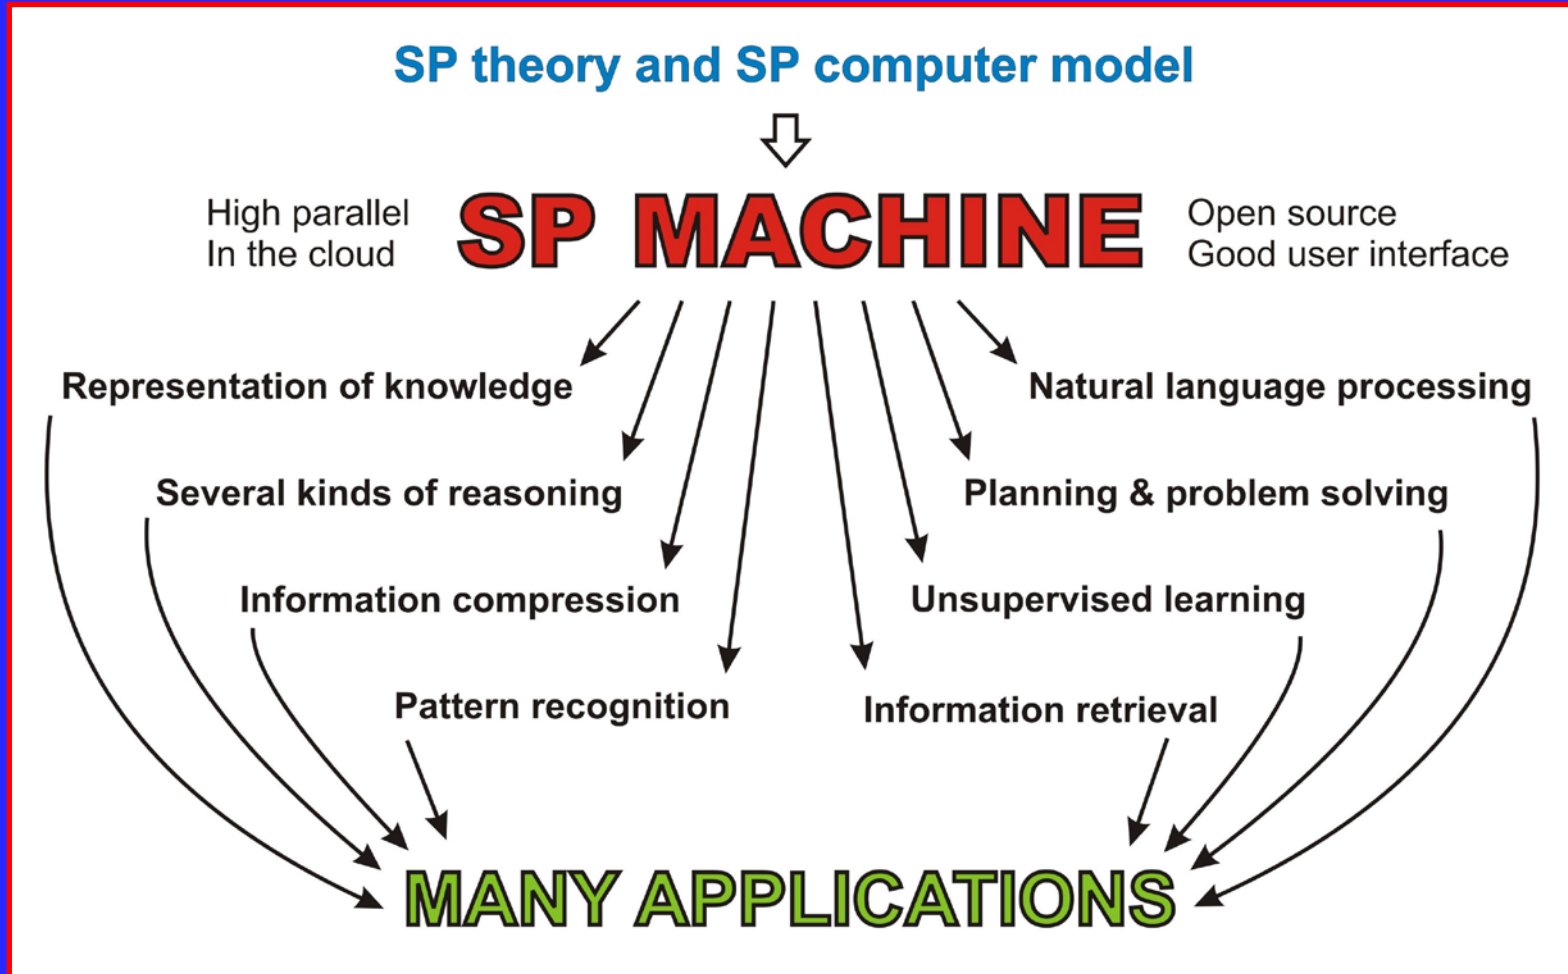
SP theory and SP computer model

High parallel
In the cloud

SP MACHINE

Open source
Good user interface

Representation of knowledge

Natural language processing

Several kinds of reasoning

Planning & problem solving

Information compression

Unsupervised learning

Pattern recognition

Information retrieval

MANY APPLICATIONS